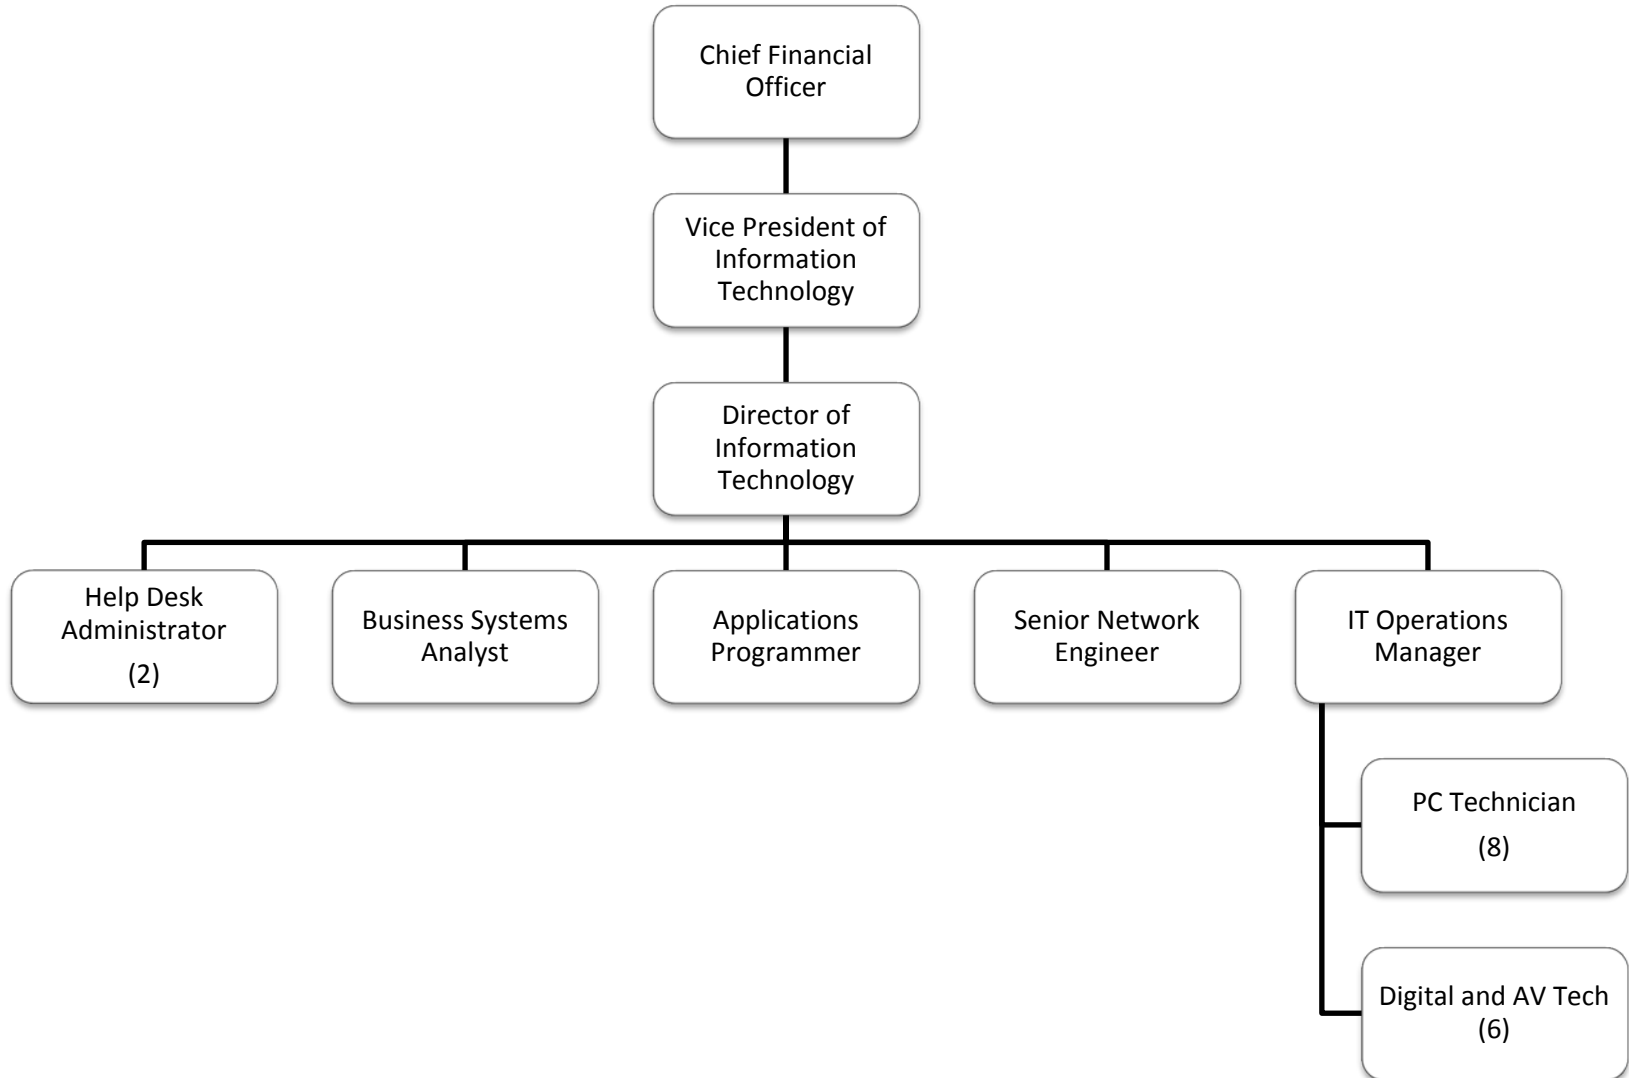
Chief Financial Officer

Vice President of Information Technology

Director of Information Technology

Help Desk Administrator
(2)

Business Systems Analyst

Applications Programmer

Senior Network Engineer

IT Operations Manager

PC Technician
(8)

Digital and AV Tech
(6)